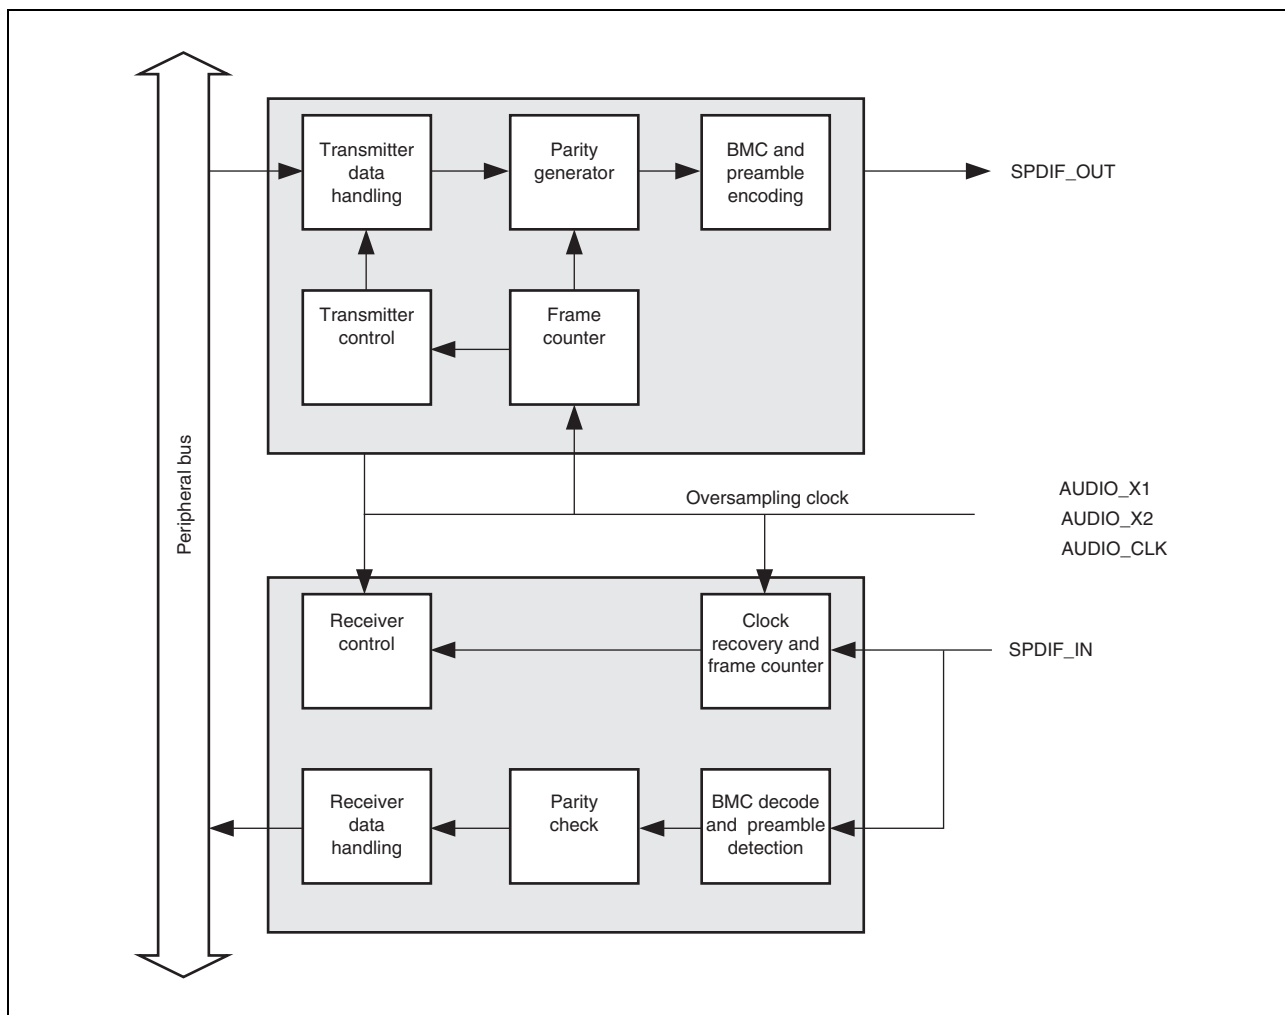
Peripheral bus

Transmitter data handling

Parity generator

BMC and preamble encoding

SPDIF_OUT

Transmitter control

Frame counter

Oversampling clock

AUDIO_X1
AUDIO_X2
AUDIO_CLK

Receiver control

Clock recovery and frame counter

SPDIF_IN

Receiver data handling

Parity check

BMC decode and preamble detection